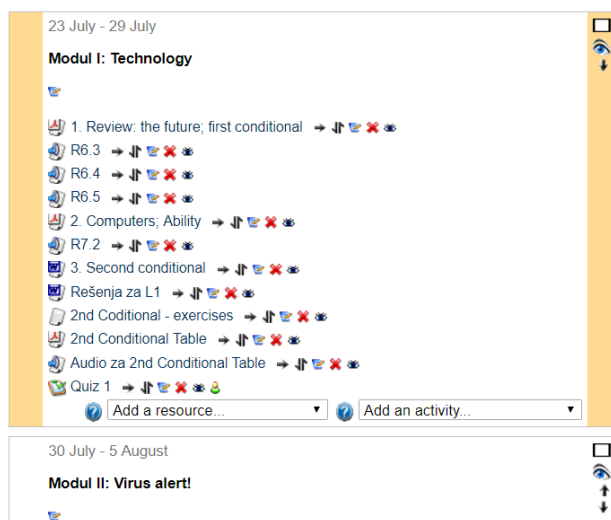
23 July - 29 July

Modul I: Technology

1. Review: the future; first conditional

R6.3

R6.4

R6.5

2. Computers; Ability

R7.2

3. Second conditional

Rešenja za L1

2nd Coditional - exercises

2nd Conditional Table

Audio za 2nd Conditional Table

Quiz 1

Add a resource... ▾ Add an activity... ▾

30 July - 5 August

Modul II: Virus alert!